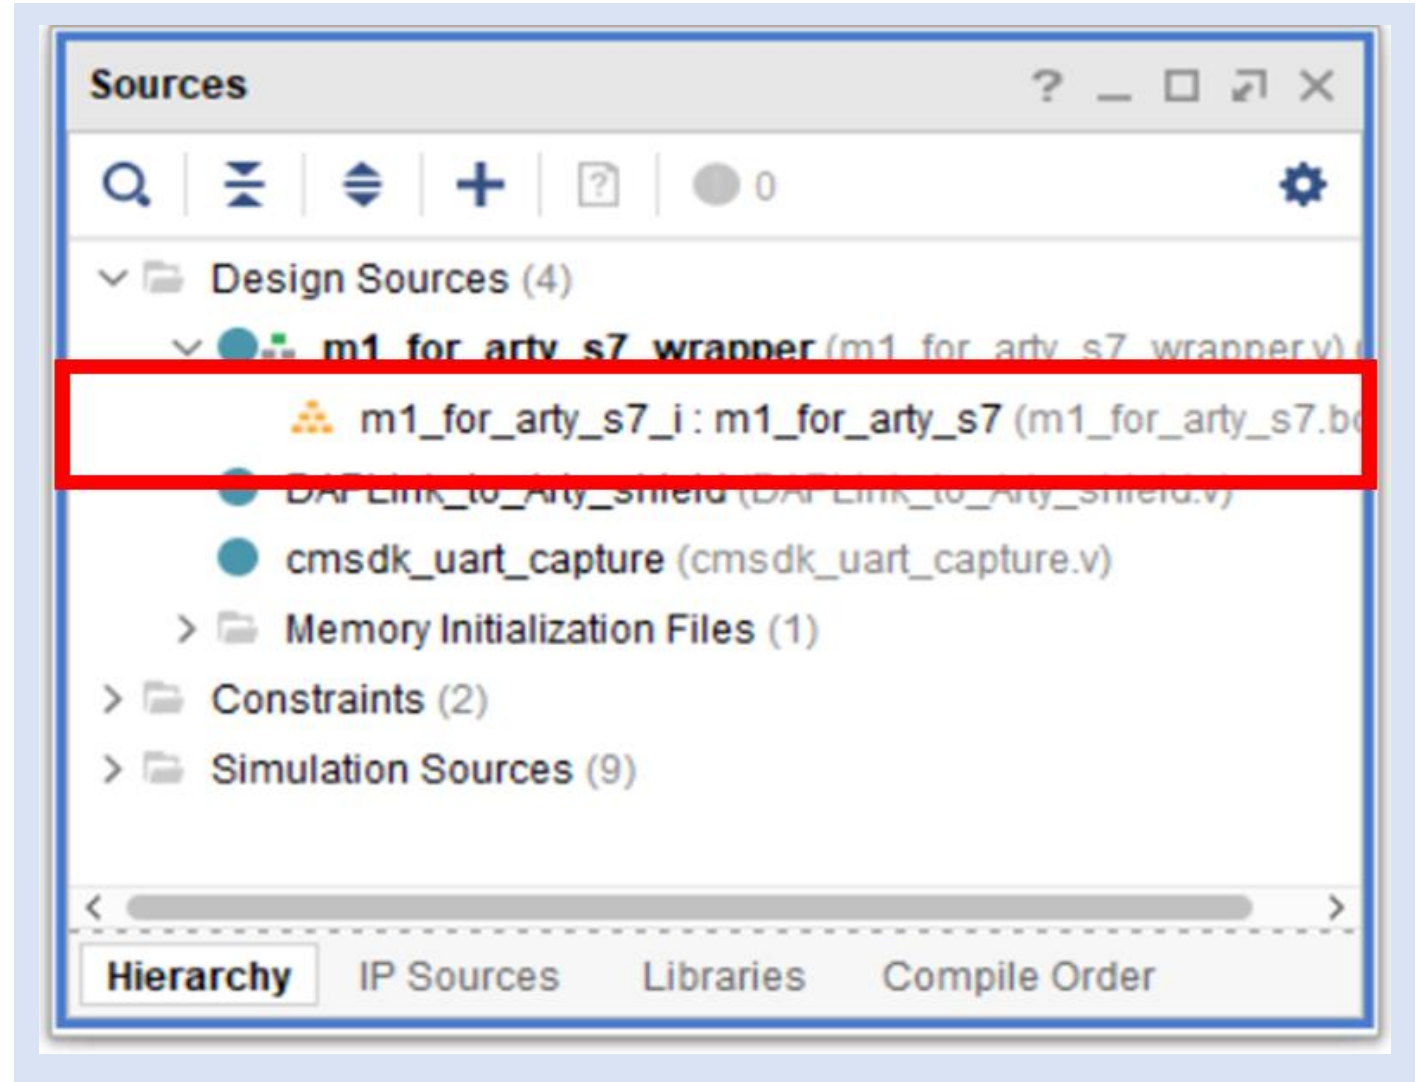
Sources

? _ ☐ ⤢ ✕

0

Design Sources (4)

m1_for_arty_s7_wrapper (m1_for_arty_s7_wrapper.v) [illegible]

m1_for_arty_s7_i : m1_for_arty_s7 (m1_for_arty_s7.b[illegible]

DAPLink_to_Arty_shield (DAPLink_to_Arty_shield.v)

cmsdk_uart_capture (cmsdk_uart_capture.v)

Memory Initialization Files (1)

Constraints (2)

Simulation Sources (9)

Hierarchy IP Sources Libraries Compile Order